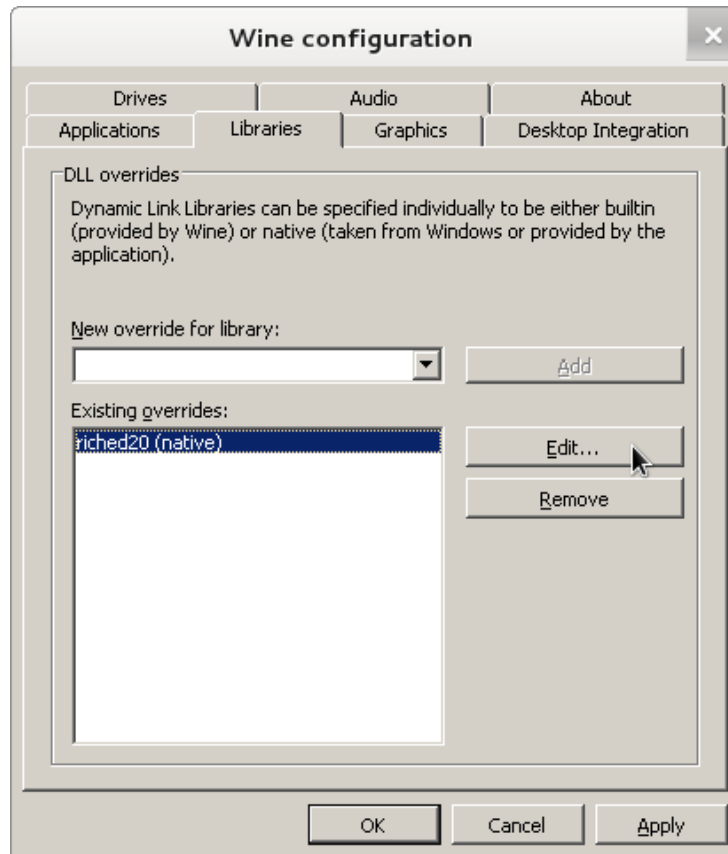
Wine configuration

Drives
Audio
About
Applications
Libraries
Graphics
Desktop Integration

DLL overrides

Dynamic Link Libraries can be specified individually to be either builtin (provided by Wine) or native (taken from Windows or provided by the application).

New override for library:

Add

Existing overrides:

riched20 (native)

Edit...

Remove

OK
Cancel
Apply